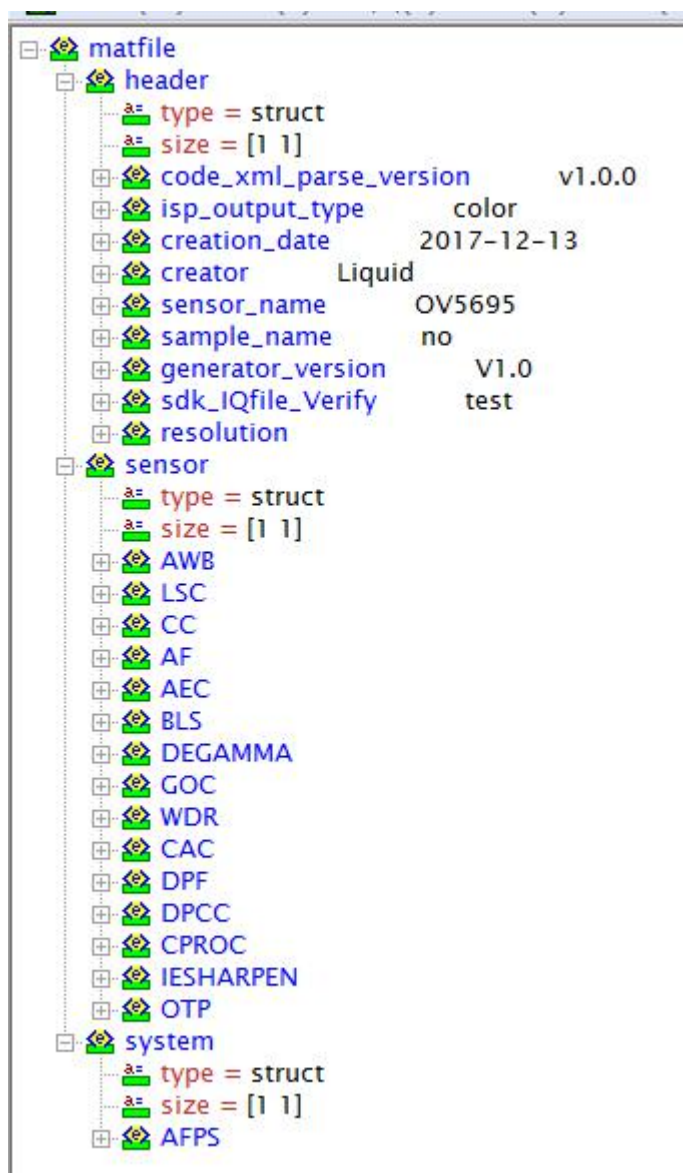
matfile
header
type = struct
size = [1 1]
code_xml_parse_version v1.0.0
isp_output_type color
creation_date 2017-12-13
creator Liquid
sensor_name OV5695
sample_name no
generator_version V1.0
sdk_IQfile_Verify test
resolution
sensor
type = struct
size = [1 1]
AWB
LSC
CC
AF
AEC
BLS
DEGAMMA
GOC
WDR
CAC
DPF
DPCC
CPROC
IESHARPEN
OTP
system
type = struct
size = [1 1]
AFPS